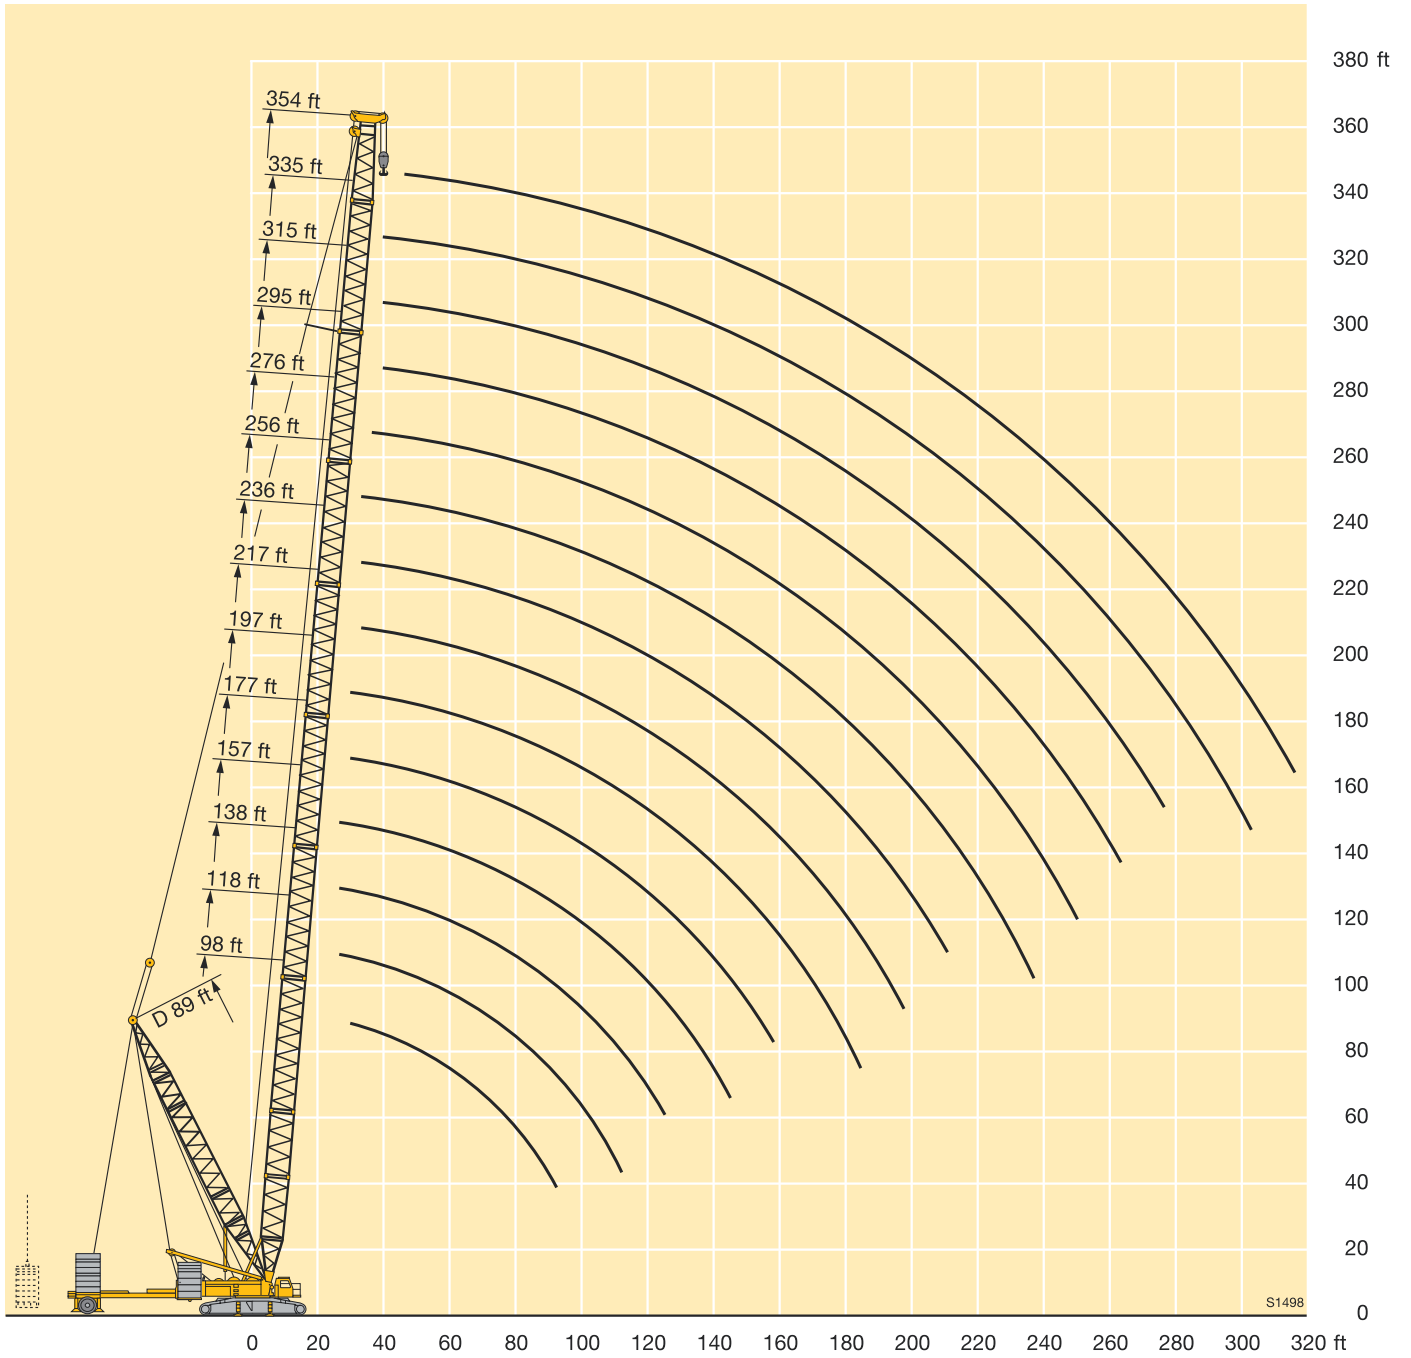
354 ft
335 ft
315 ft
295 ft
276 ft
256 ft
236 ft
217 ft
197 ft
177 ft
157 ft
138 ft
118 ft
98 ft
D 89 ft

380 ft
360
340
320
300
280
260
240
220
200
180
160
140
120
100
80
60
40
20
0

0 20 40 60 80 100 120 140 160 180 200 220 240 260 280 300 320 ft

S1498